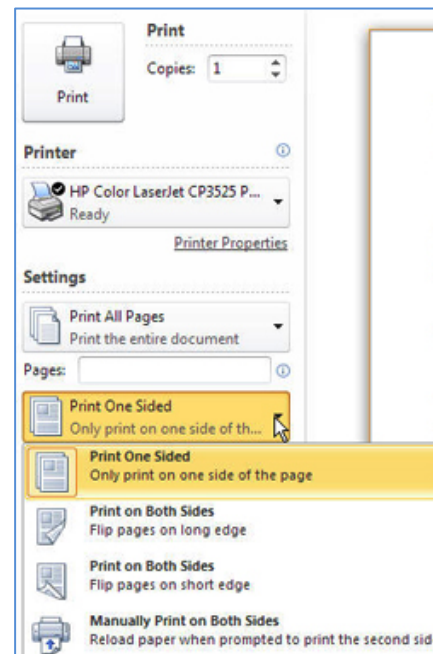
Print

Print

Copies: 1

Printer

HP Color LaserJet CP3525 P...
Ready

Printer Properties

Settings

Print All Pages
Print the entire document

Pages:

Print One Sided
Only print on one side of th...

Print One Sided
Only print on one side of the page

Print on Both Sides
Flip pages on long edge

Print on Both Sides
Flip pages on short edge

Manually Print on Both Sides
Reload paper when prompted to print the second sid